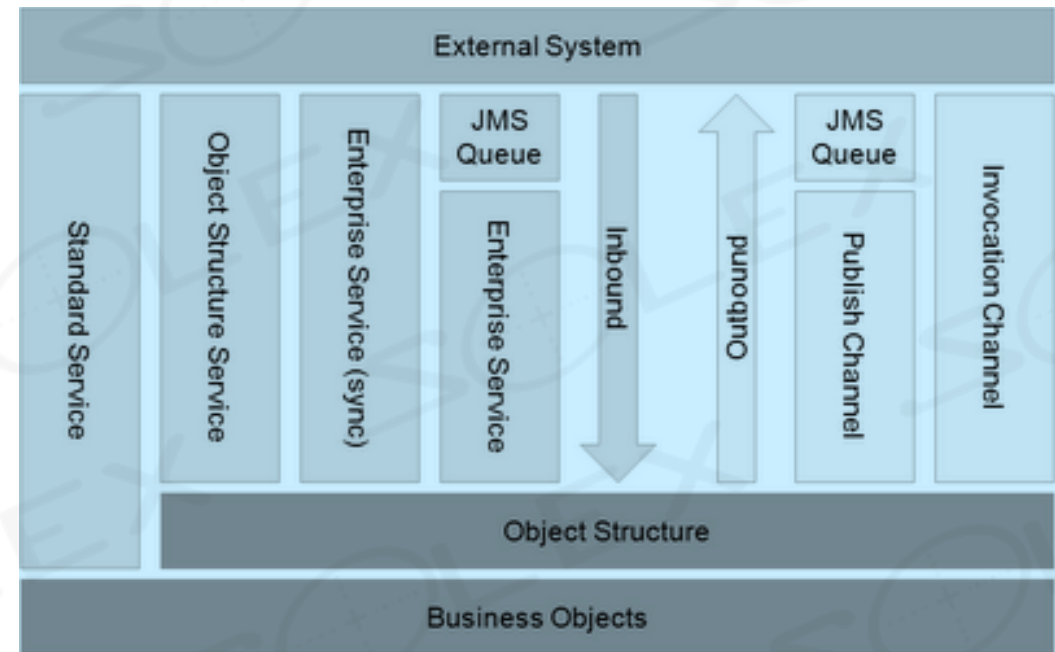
External System

Standard Service

Object Structure Service

Enterprise Service (sync)

JMS Queue

Enterprise Service

Inbound

Outbound

JMS Queue

Publish Channel

Invocation Channel

Object Structure

Business Objects